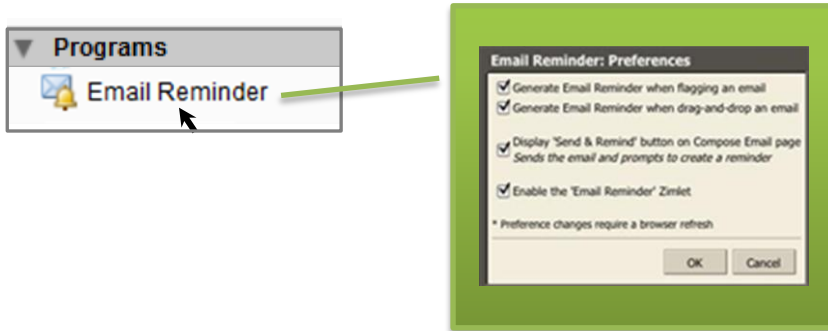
Programs
Email Reminder

Email Reminder: Preferences

Generate Email Reminder when flagging an email
Generate Email Reminder when drag-and-drop an email

Display 'Send & Remind' button on Compose Email page
*Sends the email and prompts to create a reminder*

Enable the 'Email Reminder' Zimlet

* Preference changes require a browser refresh

OK
Cancel